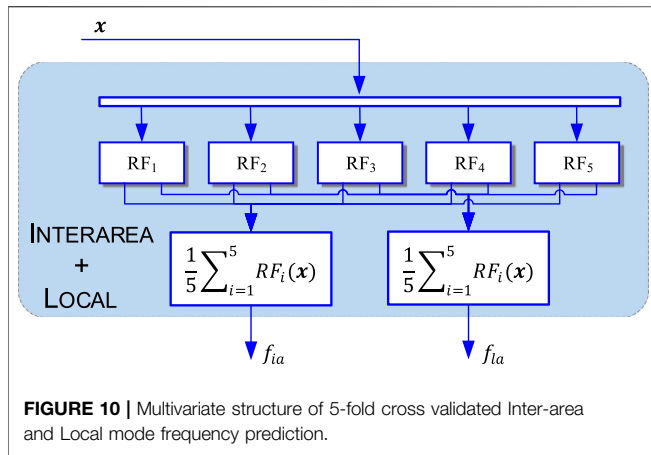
$\boldsymbol{x}$

$RF_1$ $RF_2$ $RF_3$ $RF_4$ $RF_5$

INTERAREA + LOCAL

$\frac{1}{5}\sum_{i=1}^{5} RF_i(\boldsymbol{x})$

$\frac{1}{5}\sum_{i=1}^{5} RF_i(\boldsymbol{x})$

$f_{ia}$

$f_{la}$

**FIGURE 10 |** Multivariate structure of 5-fold cross validated Inter-area and Local mode frequency prediction.